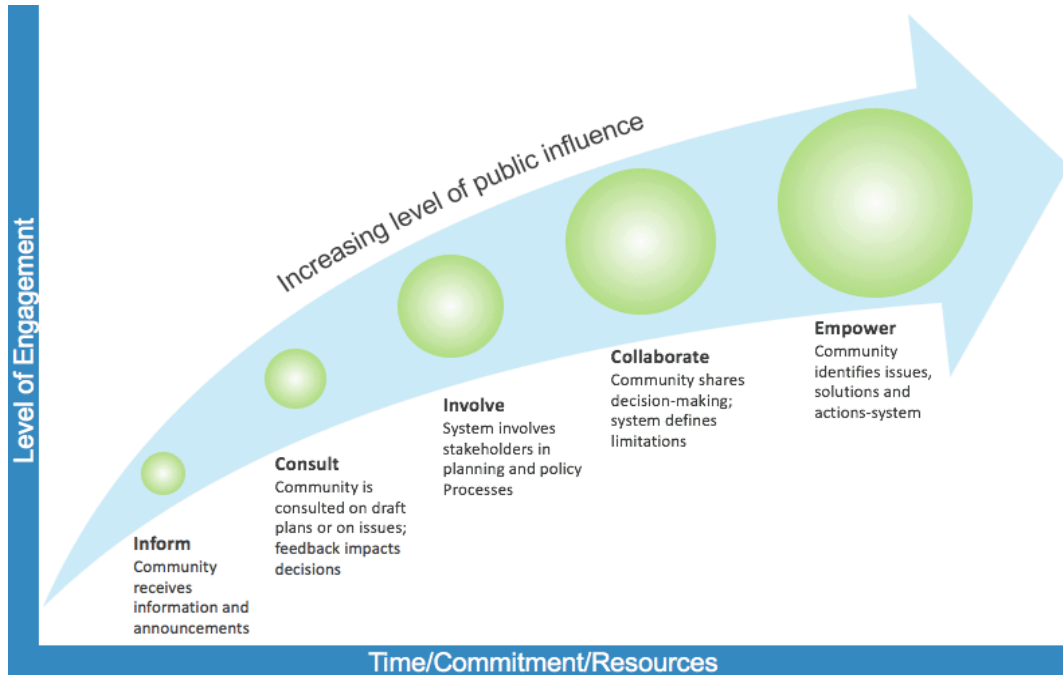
Level of Engagement

Increasing level of public influence

Inform
Community receives information and announcements

Consult
Community is consulted on draft plans or on issues; feedback impacts decisions

Involve
System involves stakeholders in planning and policy Processes

Collaborate
Community shares decision-making; system defines limitations

Empower
Community identifies issues, solutions and actions-system

Time/Commitment/Resources